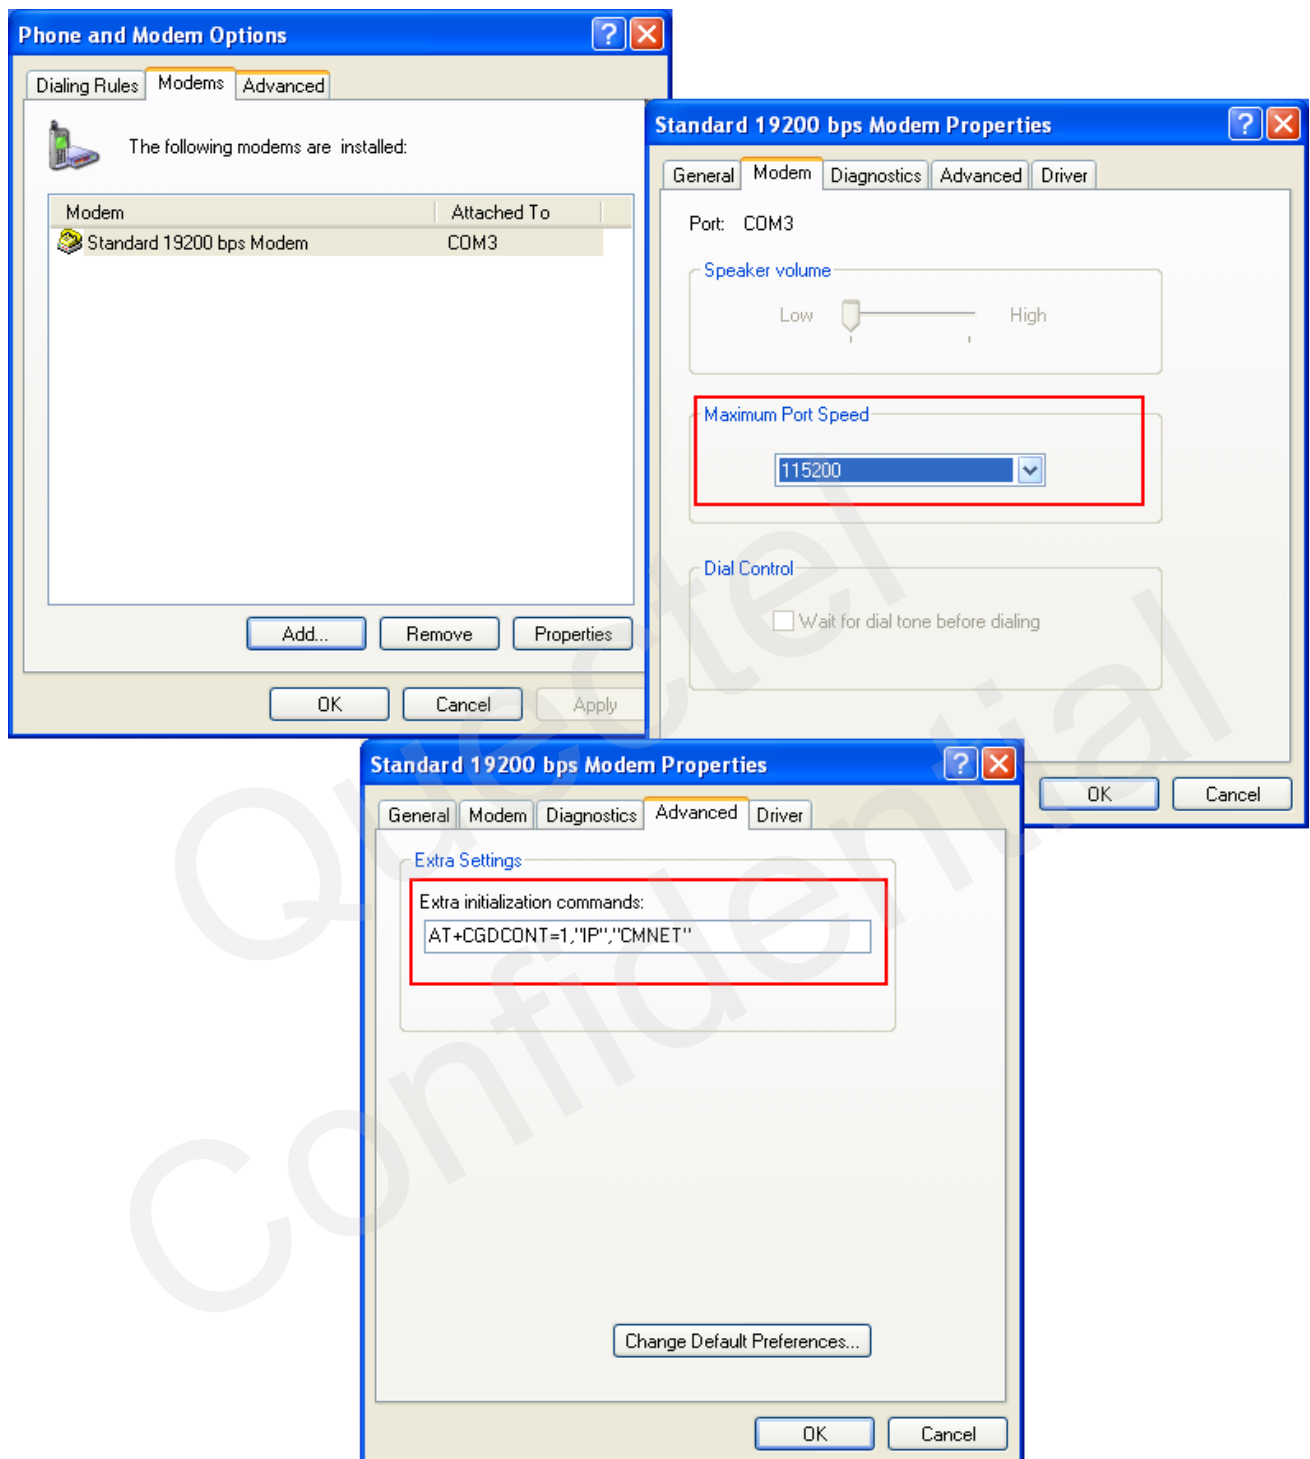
Phone and Modem Options

Dialing Rules | Modems | Advanced

The following modems are installed:

| Modem | Attached To |
|---|---|
| Standard 19200 bps Modem | COM3 |

Add... Remove Properties

OK Cancel Apply

Standard 19200 bps Modem Properties

General | Modem | Diagnostics | Advanced | Driver

Port: COM3

Speaker volume

Low High

Maximum Port Speed

115200

Dial Control

Wait for dial tone before dialing

OK Cancel

Standard 19200 bps Modem Properties

General | Modem | Diagnostics | Advanced | Driver

Extra Settings

Extra initialization commands:

AT+CGDCONT=1,"IP","CMNET"

Change Default Preferences...

OK Cancel

Quectel Confidential